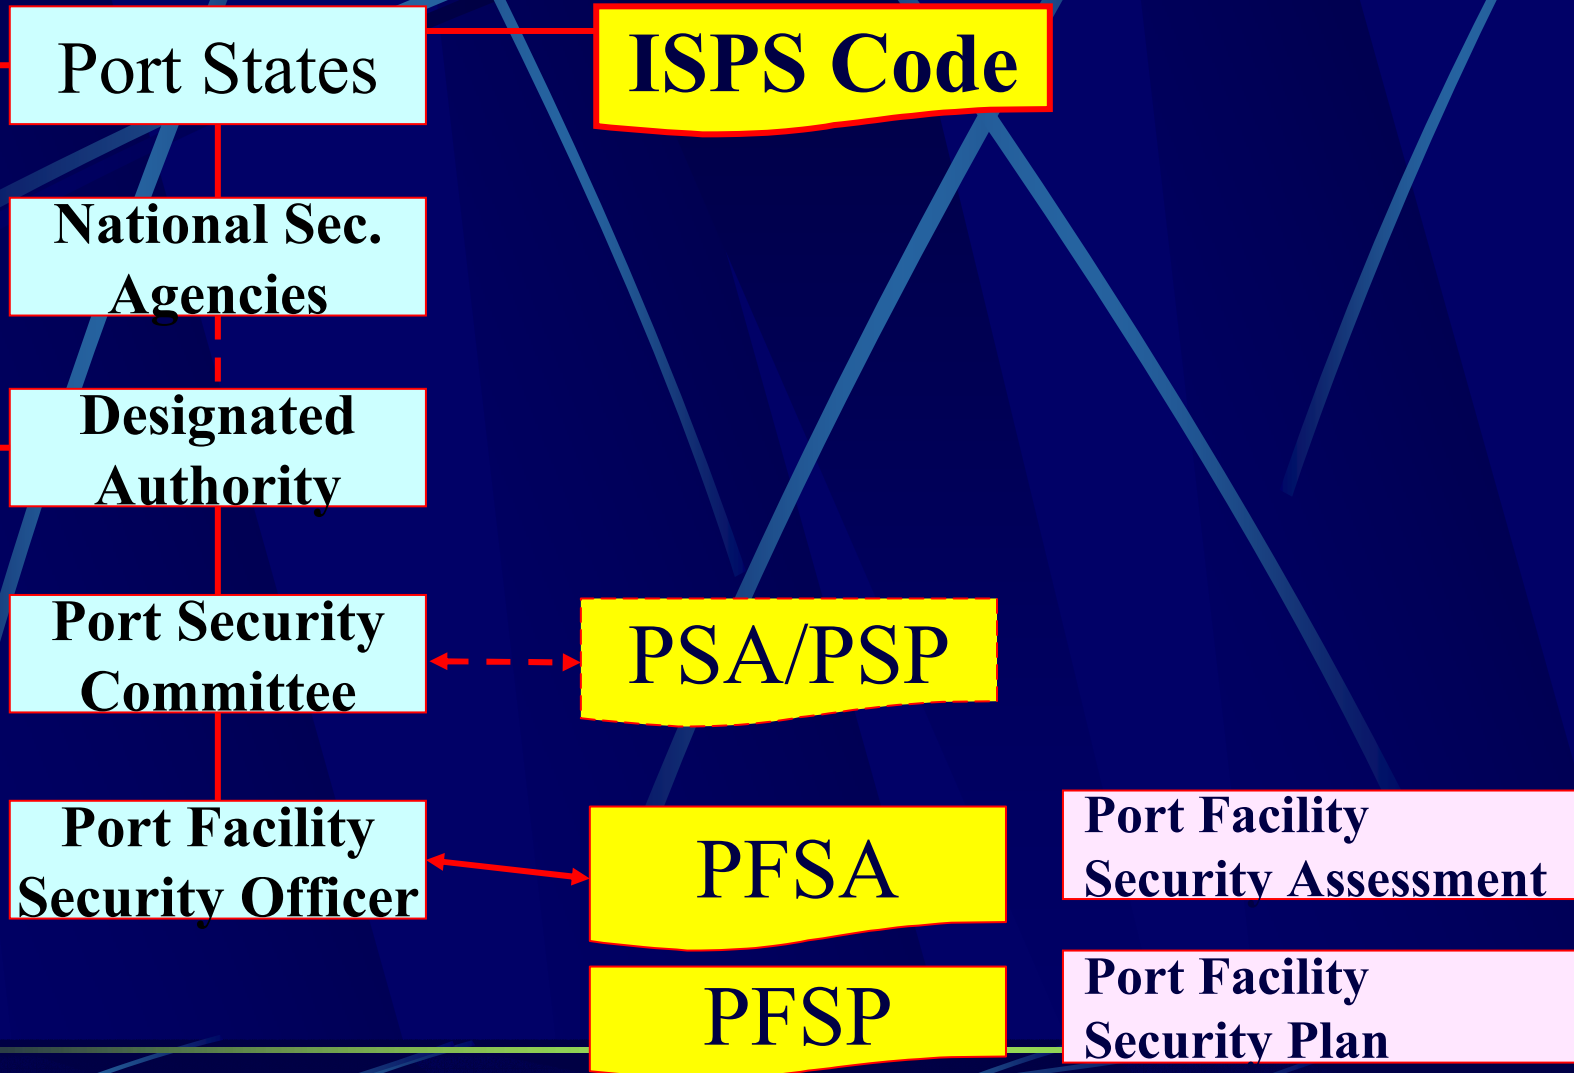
Port States

ISPS Code

National Sec. Agencies

Designated Authority

Port Security Committee

PSA/PSP

Port Facility Security Officer

PFSA

Port Facility Security Assessment

PFSP

Port Facility Security Plan